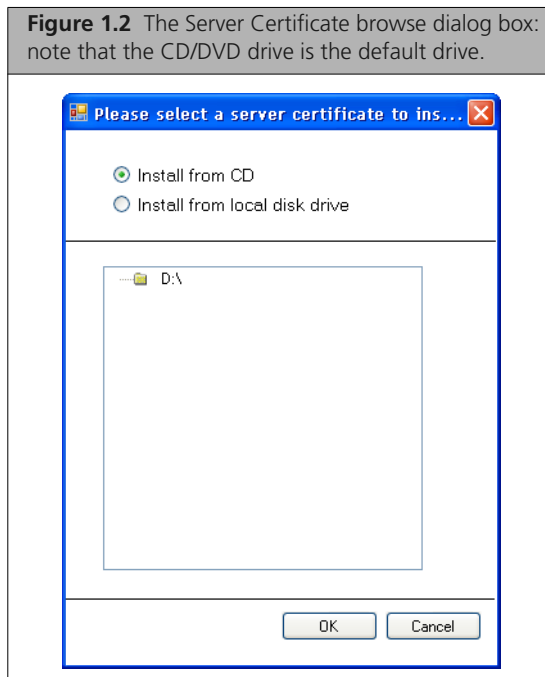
**Figure 1.2** The Server Certificate browse dialog box: note that the CD/DVD drive is the default drive.

Please select a server certificate to ins...

Install from CD

Install from local disk drive

D:\

OK

Cancel